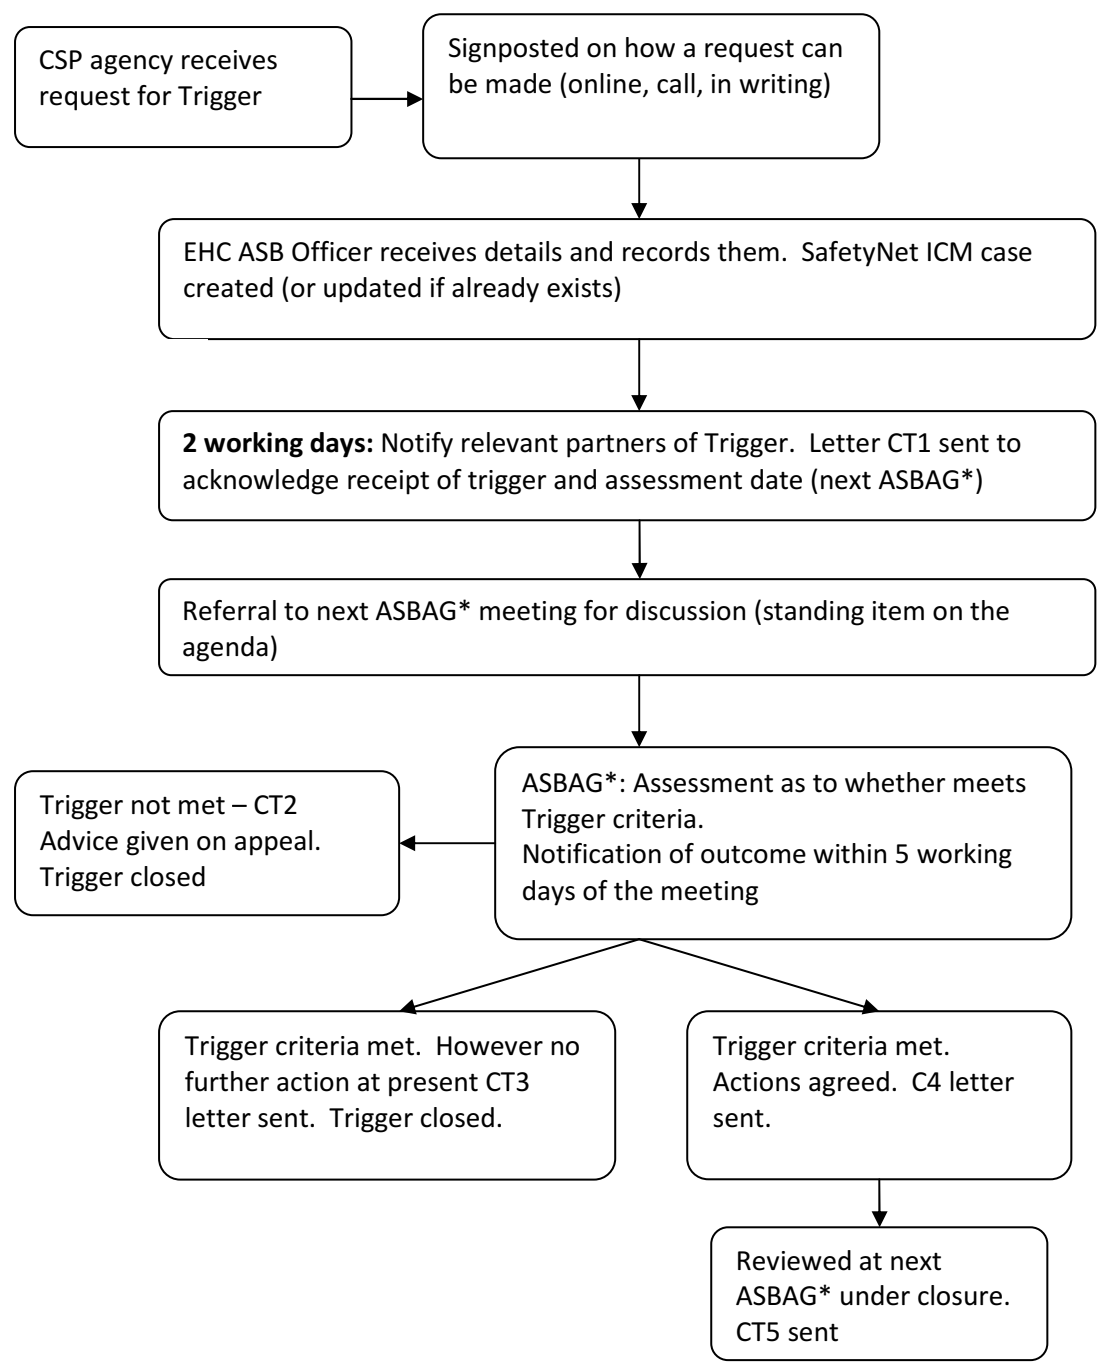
CSP agency receives request for Trigger

Signposted on how a request can be made (online, call, in writing)

EHC ASB Officer receives details and records them. SafetyNet ICM case created (or updated if already exists)

**2 working days:** Notify relevant partners of Trigger. Letter CT1 sent to acknowledge receipt of trigger and assessment date (next ASBAG*)

Referral to next ASBAG* meeting for discussion (standing item on the agenda)

ASBAG*: Assessment as to whether meets Trigger criteria.
Notification of outcome within 5 working days of the meeting

Trigger not met – CT2
Advice given on appeal.
Trigger closed

Trigger criteria met. However no further action at present CT3 letter sent. Trigger closed.

Trigger criteria met. Actions agreed. C4 letter sent.

Reviewed at next ASBAG* under closure. CT5 sent